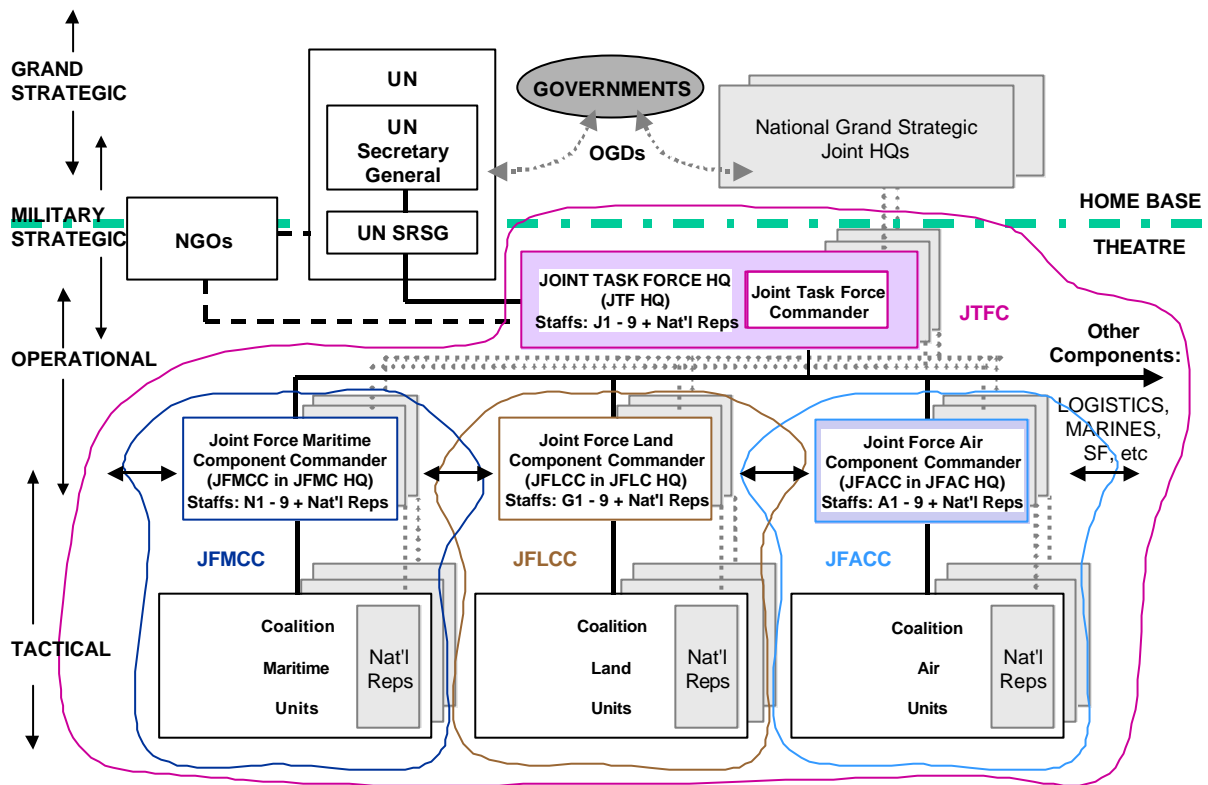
GRAND STRATEGIC

MILITARY STRATEGIC

OPERATIONAL

TACTICAL

UN

UN Secretary General

UN SRSG

NGOs

GOVERNMENTS

OGDs

National Grand Strategic Joint HQs

HOME BASE

THEATRE

JOINT TASK FORCE HQ (JTF HQ) Staffs: J1 - 9 + Nat'l Reps

Joint Task Force Commander

JTFC

Other Components:

LOGISTICS, MARINES, SF, etc

Joint Force Maritime Component Commander (JFMCC in JFMC HQ) Staffs: N1 - 9 + Nat'l Reps

Joint Force Land Component Commander (JFLCC in JFLC HQ) Staffs: G1 - 9 + Nat'l Reps

Joint Force Air Component Commander (JFACC in JFAC HQ) Staffs: A1 - 9 + Nat'l Reps

JFMCC

JFLCC

JFACC

Coalition Maritime Units

Nat'l Reps

Coalition Land Units

Nat'l Reps

Coalition Air Units

Nat'l Reps